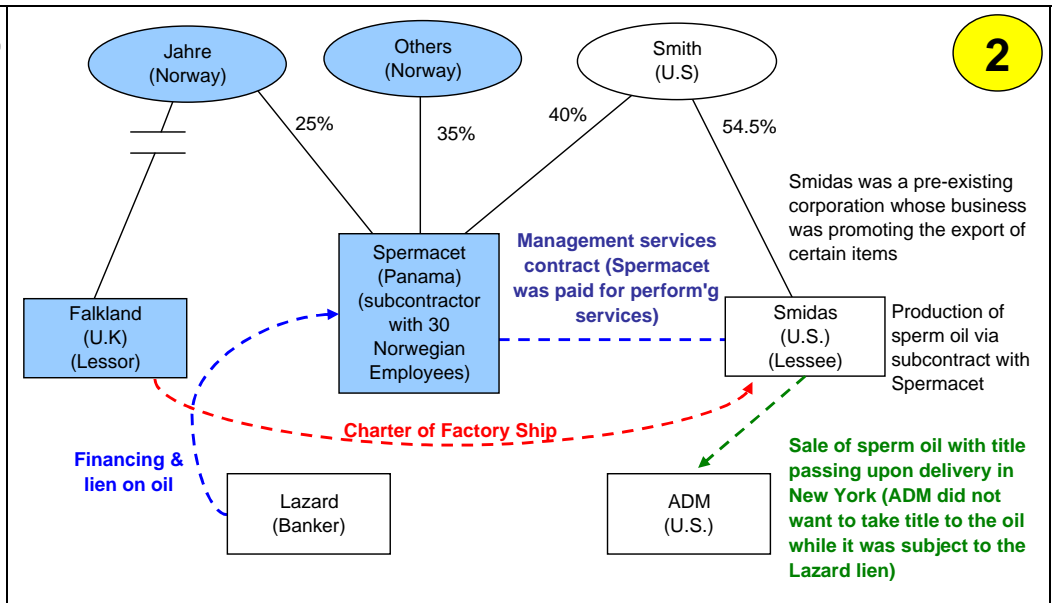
2

Jahre
(Norway)

Others
(Norway)

Smith
(U.S)

25%

35%

40%

54.5%

Smidas was a pre-existing corporation whose business was promoting the export of certain items

Spermacet
(Panama)
(subcontractor with 30 Norwegian Employees)

Management services contract (Spermacet was paid for perform'g services)

Falkland
(U.K)
(Lessor)

Smidas
(U.S.)
(Lessee)

Production of sperm oil via subcontract with Spermacet

Charter of Factory Ship

Financing & lien on oil

Lazard
(Banker)

ADM
(U.S.)

Sale of sperm oil with title passing upon delivery in New York (ADM did not want to take title to the oil while it was subject to the Lazard lien)